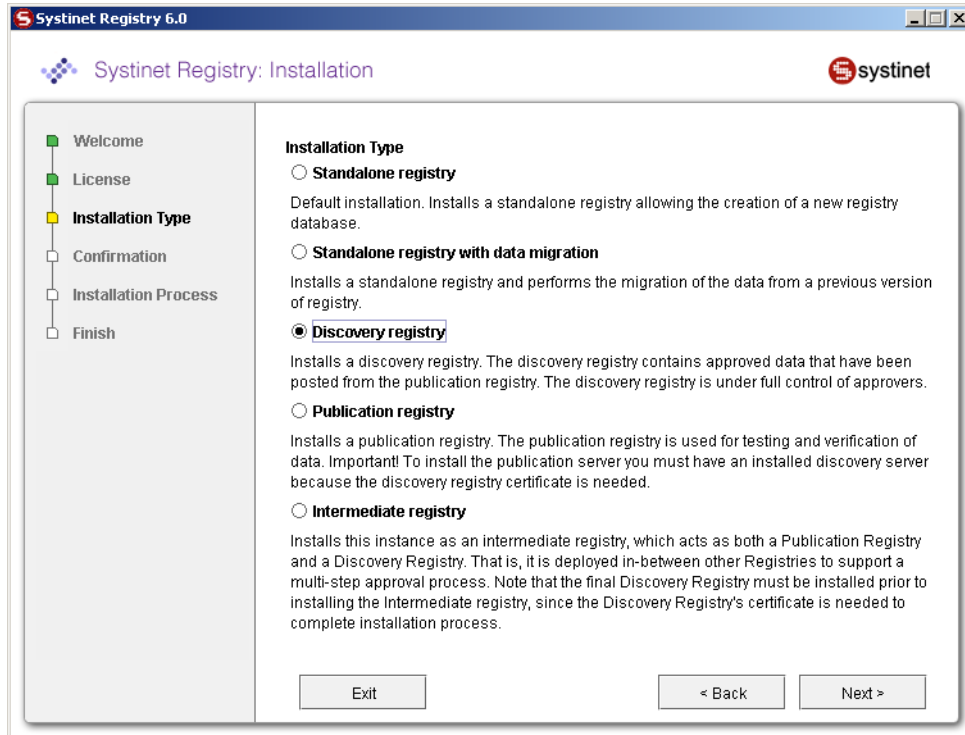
Systinet Registry 6.0

Systinet Registry: Installation

systinet

Welcome
License
Installation Type
Confirmation
Installation Process
Finish

Installation Type

Standalone registry

Default installation. Installs a standalone registry allowing the creation of a new registry database.

Standalone registry with data migration

Installs a standalone registry and performs the migration of the data from a previous version of registry.

Discovery registry

Installs a discovery registry. The discovery registry contains approved data that have been posted from the publication registry. The discovery registry is under full control of approvers.

Publication registry

Installs a publication registry. The publication registry is used for testing and verification of data. Important! To install the publication server you must have an installed discovery server because the discovery registry certificate is needed.

Intermediate registry

Installs this instance as an intermediate registry, which acts as both a Publication Registry and a Discovery Registry. That is, it is deployed in-between other Registries to support a multi-step approval process. Note that the final Discovery Registry must be installed prior to installing the Intermediate registry, since the Discovery Registry's certificate is needed to complete installation process.

Exit

< Back

Next >